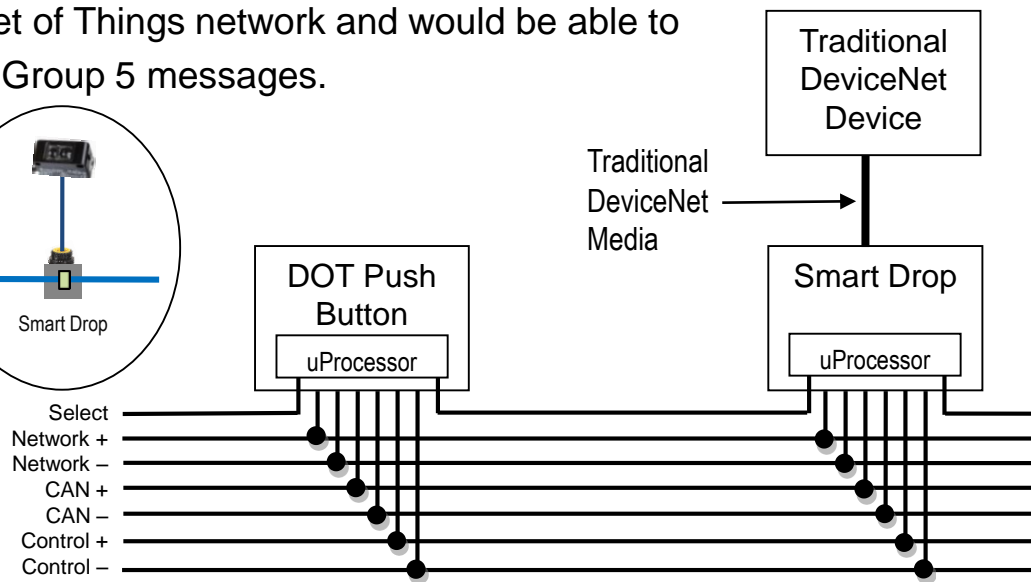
et of Things network and would be able to Group 5 messages.

Traditional DeviceNet Device

Traditional DeviceNet Media

Smart Drop

DOT Push Button

uProcessor

Smart Drop

uProcessor

Select
Network +
Network –
CAN +
CAN –
Control +
Control –